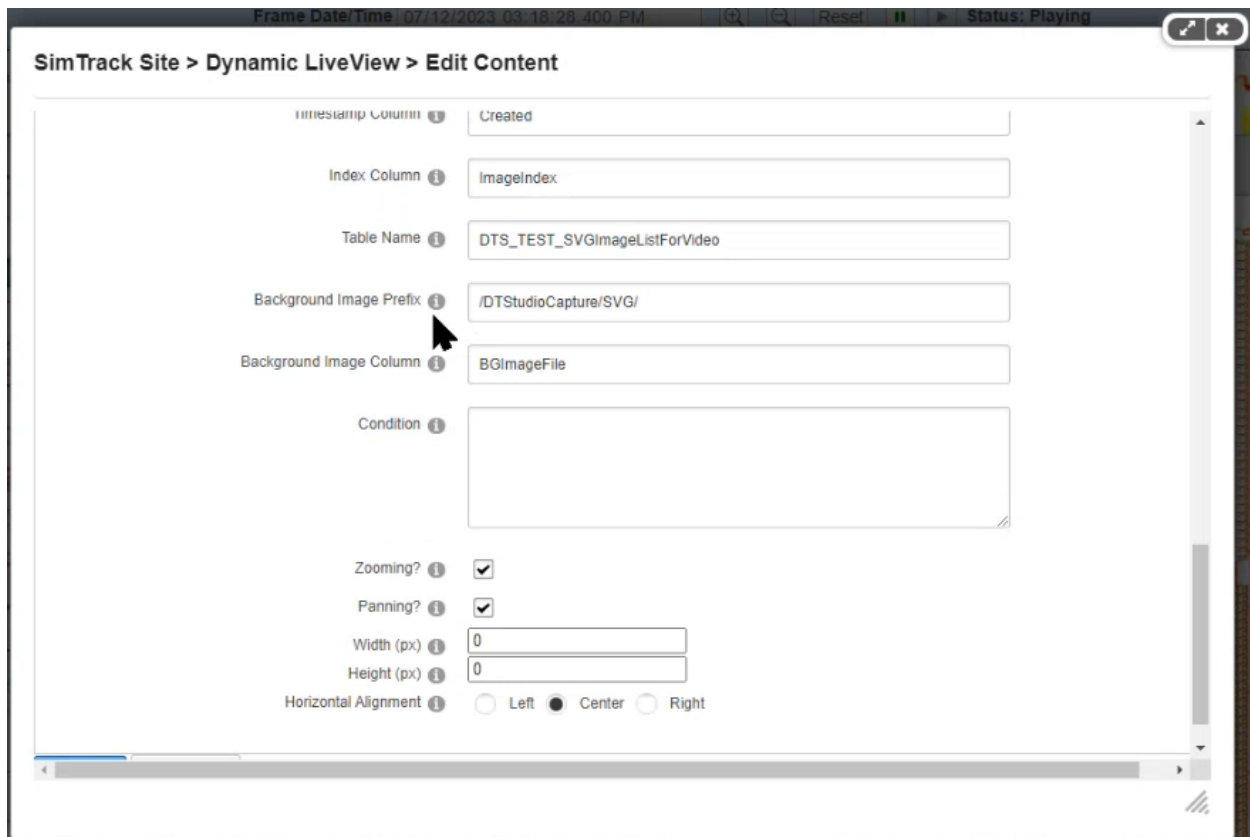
Frame Date/Time 07/12/2023 03:18:28.400 PM Reset Status: Playing

SimTrack Site > Dynamic LiveView > Edit Content

Timestamp Column Created

Index Column ImageIndex

Table Name DTS_TEST_SVGImageListForVideo

Background Image Prefix /DTStudioCapture/SVG/

Background Image Column BGImageFile

Condition

Zooming?

Panning?

Width (px) 0

Height (px) 0

Horizontal Alignment Left Center Right